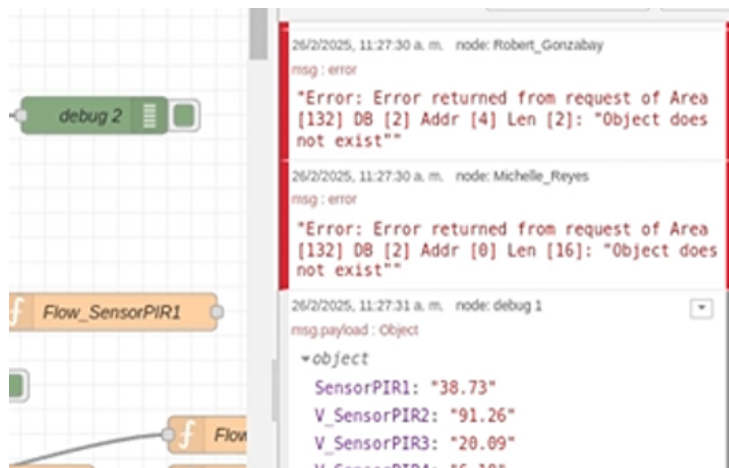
debug 2

Flow_SensorPIR1

Flow

26/2/2025, 11:27:30 a. m. node: Robert_Gonzabay
msg : error
"Error: Error returned from request of Area [132] DB [2] Addr [4] Len [2]: "Object does not exist""

26/2/2025, 11:27:30 a. m. node: Michelle_Reyes
msg : error
"Error: Error returned from request of Area [132] DB [2] Addr [0] Len [16]: "Object does not exist""

26/2/2025, 11:27:31 a. m. node: debug 1
msg.payload : Object
▾object
SensorPIR1: "38.73"
V_SensorPIR2: "91.26"
V_SensorPIR3: "20.09"
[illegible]